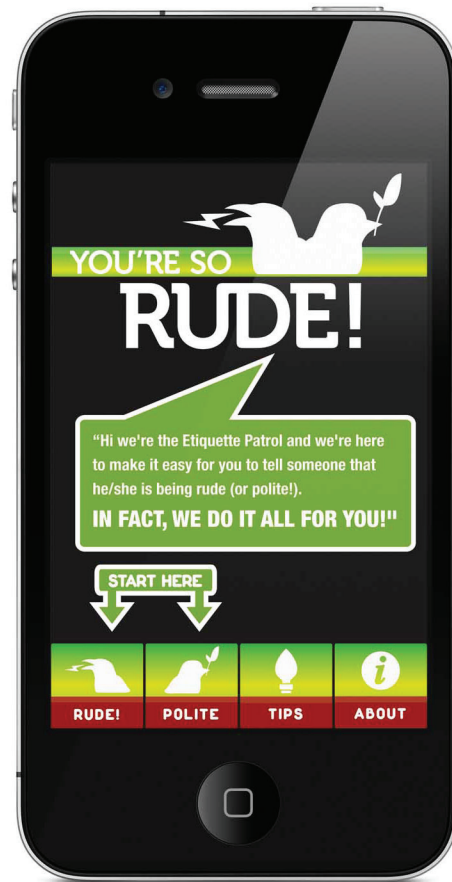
YOU'RE SO
RUDE!

"Hi we're the Etiquette Patrol and we're here to make it easy for you to tell someone that he/she is being rude (or polite!).
IN FACT, WE DO IT ALL FOR YOU!"

START HERE

RUDE!
POLITE
TIPS
i
ABOUT